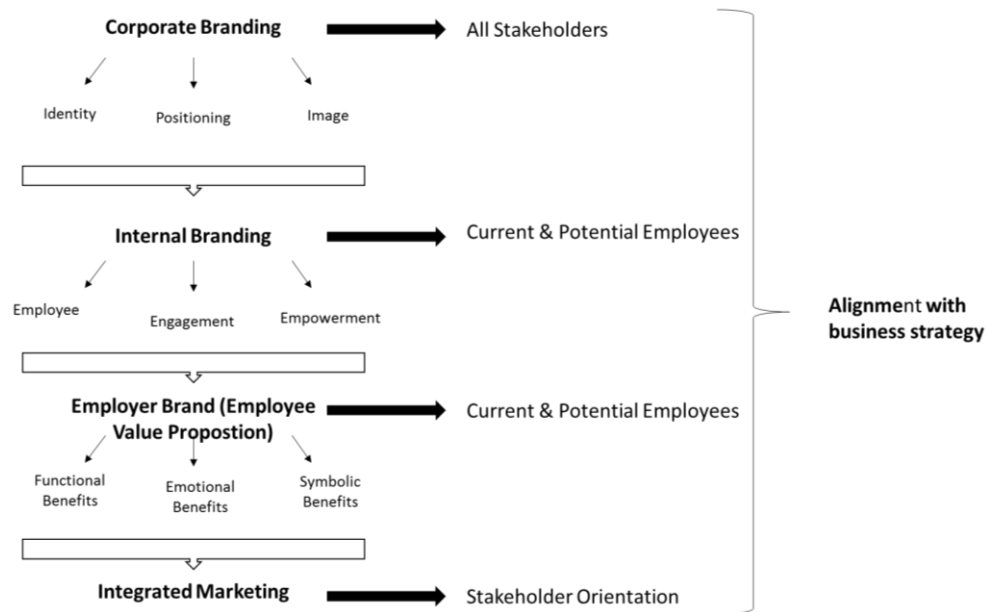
Corporate Branding

All Stakeholders

Identity

Positioning

Image

Internal Branding

Current & Potential Employees

Employee

Engagement

Empowerment

Alignment with business strategy

Employer Brand (Employee Value Propostion)

Current & Potential Employees

Functional Benefits

Emotional Benefits

Symbolic Benefits

Integrated Marketing

Stakeholder Orientation